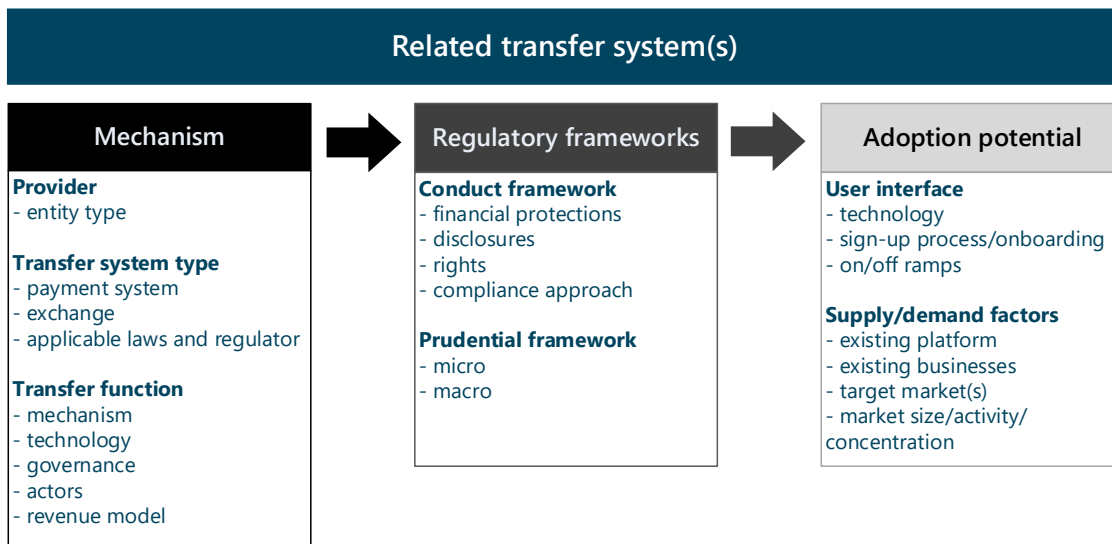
Related transfer system(s)

Mechanism

Provider
- entity type

Transfer system type
- payment system
- exchange
- applicable laws and regulator

Transfer function
- mechanism
- technology
- governance
- actors
- revenue model

Regulatory frameworks

Conduct framework
- financial protections
- disclosures
- rights
- compliance approach

Prudential framework
- micro
- macro

Adoption potential

User interface
- technology
- sign-up process/onboarding
- on/off ramps

Supply/demand factors
- existing platform
- existing businesses
- target market(s)
- market size/activity/ concentration